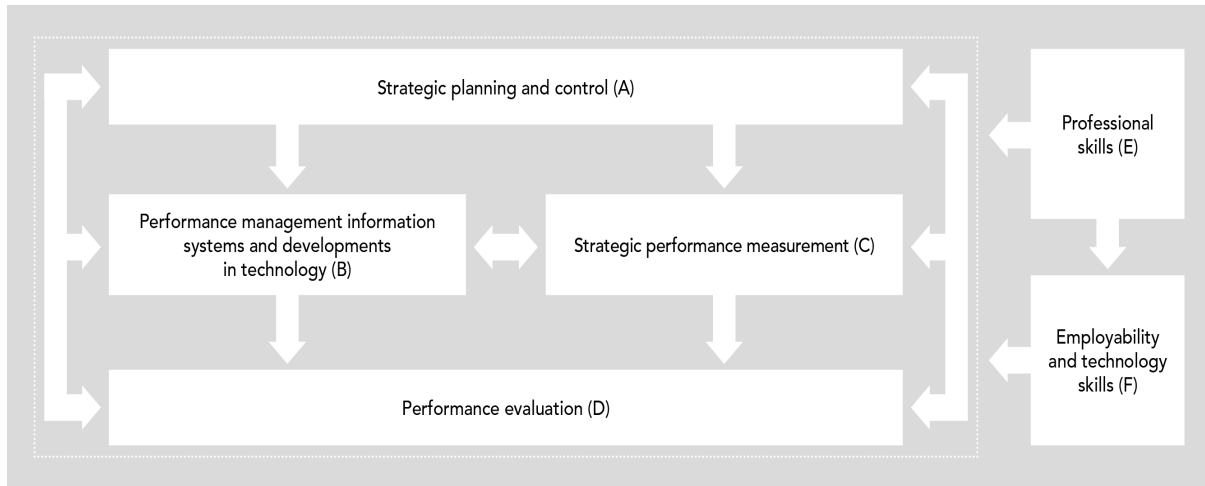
Strategic planning and control (A)

Performance management information systems and developments in technology (B)

Strategic performance measurement (C)

Performance evaluation (D)

Professional skills (E)

Employability and technology skills (F)